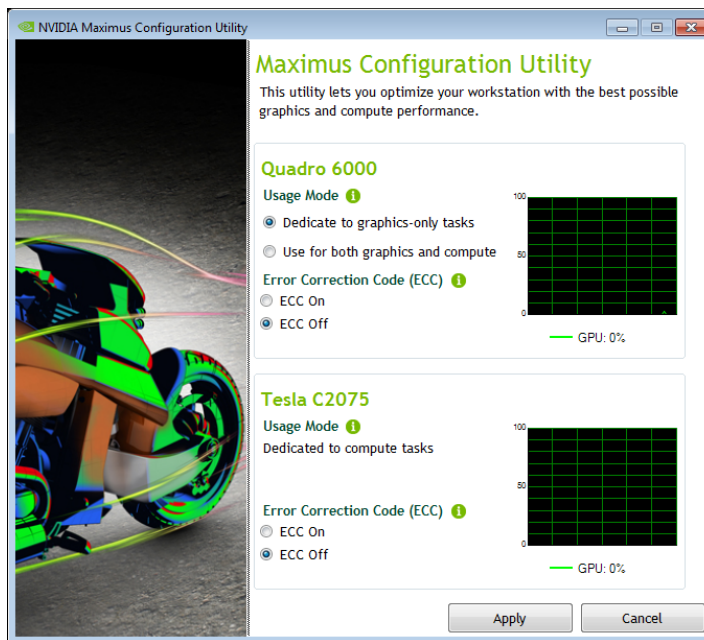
NVIDIA Maximus Configuration Utility

Maximus Configuration Utility

This utility lets you optimize your workstation with the best possible graphics and compute performance.

Quadro 6000

Usage Mode

Dedicate to graphics-only tasks

Use for both graphics and compute

Error Correction Code (ECC)

ECC On

ECC Off

100

50

0

GPU: 0%

Tesla C2075

Usage Mode

Dedicated to compute tasks

Error Correction Code (ECC)

ECC On

ECC Off

100

50

0

GPU: 0%

Apply

Cancel